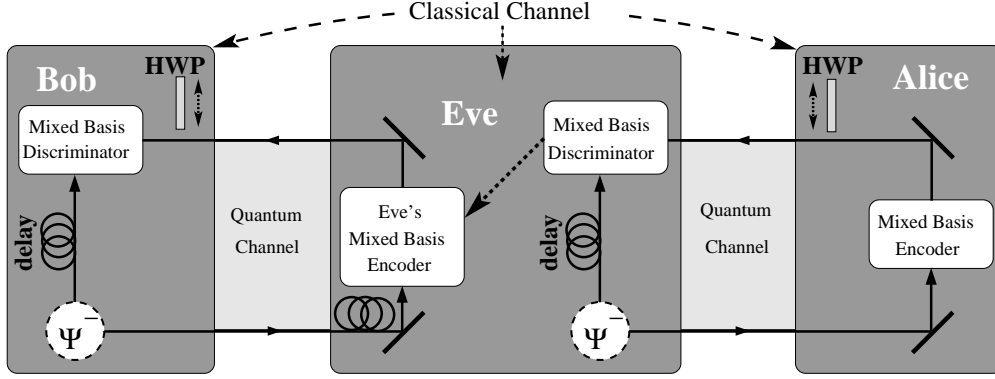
Classical Channel

Bob

HWP

Mixed Basis Discriminator

delay

$\Psi^-$

Quantum Channel

Eve

Eve's Mixed Basis Encoder

Mixed Basis Discriminator

delay

$\Psi^-$

Quantum Channel

HWP

Alice

Mixed Basis Encoder